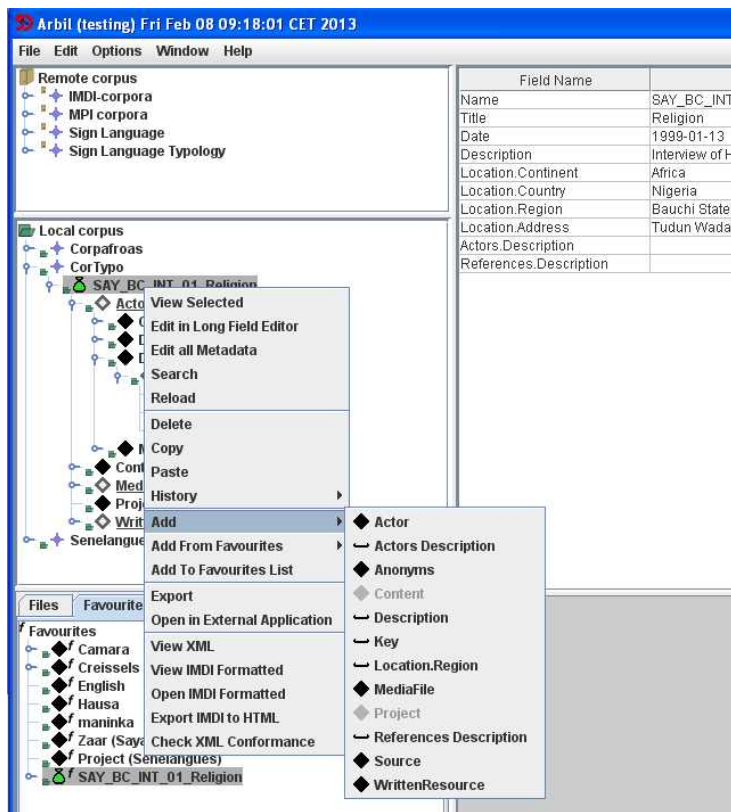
Arbil (testing) Fri Feb 08 09:18:01 CET 2013

File Edit Options Window Help

Remote corpus
IMDI-corpora
MPI corpora
Sign Language
Sign Language Typology

Local corpus
Corpafroas
CorTypo
SAY_BC_INT_01_Religion
Acto
C
D
D
M
Cont
Med
Proj
Writ
Senelangue

Files Favourite

Favourites
Camara
Creissels
English
Hausa
maninka
Zaar (Saya
Project (Senelangues)
SAY_BC_INT_01_Religion

View Selected
Edit in Long Field Editor
Edit all Metadata
Search
Reload
Delete
Copy
Paste
History
Add
Add From Favourites
Add To Favourites List
Export
Open in External Application
View XML
View IMDI Formatted
Open IMDI Formatted
Export IMDI to HTML
Check XML Conformance

Actor
Actors Description
Anonyms
Content
Description
Key
Location.Region
MediaFile
Project
References Description
Source
WrittenResource

| Field Name | |
|---|---|
| Name | SAY_BC_INT |
| Title | Religion |
| Date | 1999-01-13 |
| Description | Interview of H |
| Location.Continent | Africa |
| Location.Country | Nigeria |
| Location.Region | Bauchi State |
| Location.Address | Tudun Wada |
| Actors.Description | |
| References.Description | |